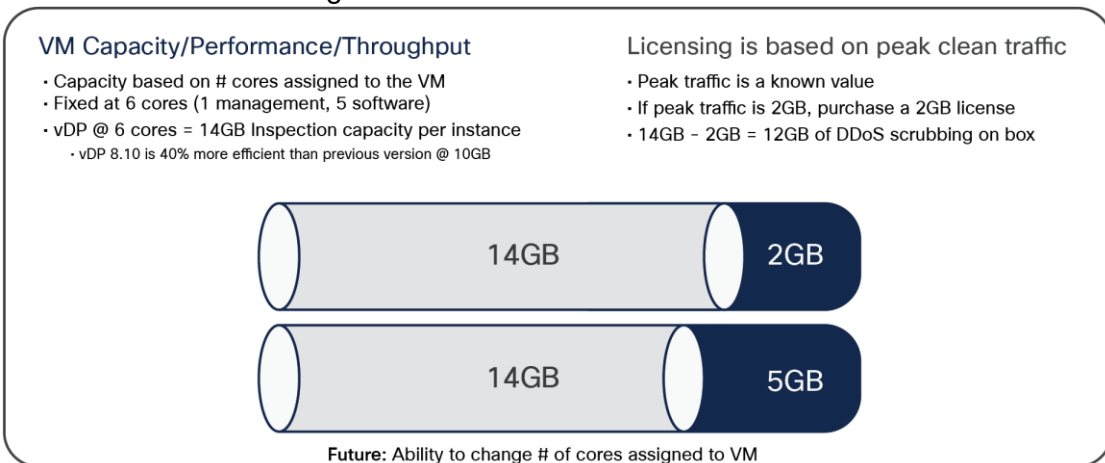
VM Capacity/Performance/Throughput

• Capacity based on # cores assigned to the VM
• Fixed at 6 cores (1 management, 5 software)
• vDP @ 6 cores = 14GB Inspection capacity per instance
• vDP 8.10 is 40% more efficient than previous version @ 10GB

Licensing is based on peak clean traffic

• Peak traffic is a known value
• If peak traffic is 2GB, purchase a 2GB license
• 14GB - 2GB = 12GB of DDoS scrubbing on box

14GB

2GB

14GB

5GB

Future: Ability to change # of cores assigned to VM